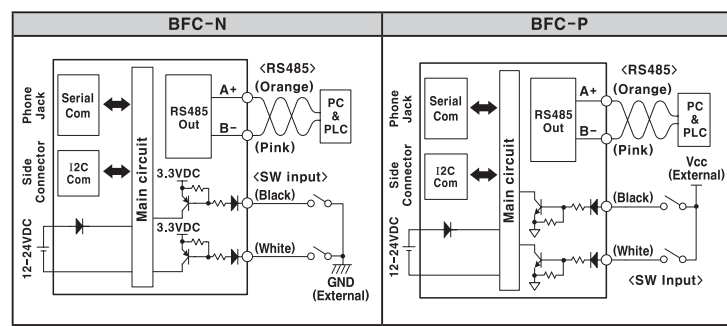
| BFC-N | BFC-P |
|---|---|

Phone Jack
Serial Com
Side Connector
I2C Com
12-24VDC
Main circuit
RS485 Out
A+
B-
<RS485>
(Orange)
(Pink)
PC & PLC
<SW input>
3.3VDC
(Black)
3.3VDC
(White)
GND (External)

Phone Jack
Serial Com
Side Connector
I2C Com
12-24VDC
Main circuit
RS485 Out
A+
B-
<RS485>
(Orange)
(Pink)
PC & PLC
Vcc (External)
(Black)
(White)
<SW Input>